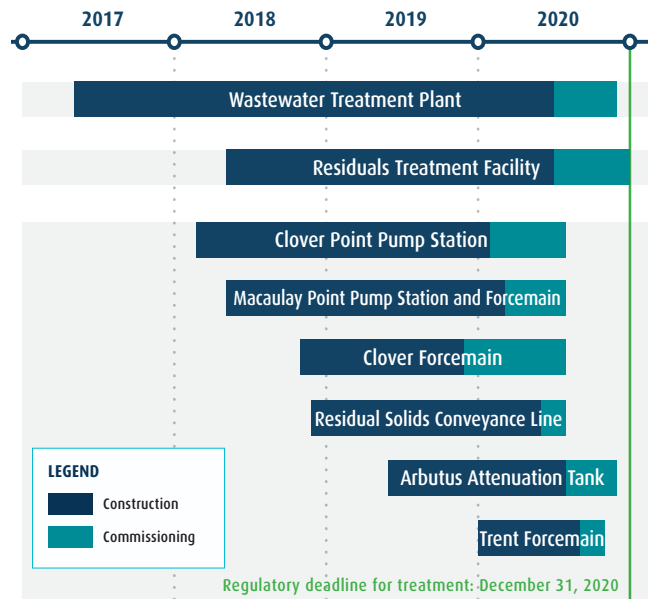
2017 2018 2019 2020

Wastewater Treatment Plant

Residuals Treatment Facility

Clover Point Pump Station

Macaulay Point Pump Station and Forcemain

Clover Forcemain

Residual Solids Conveyance Line

Arbutus Attenuation Tank

Trent Forcemain

LEGEND

Construction

Commissioning

Regulatory deadline for treatment: December 31, 2020